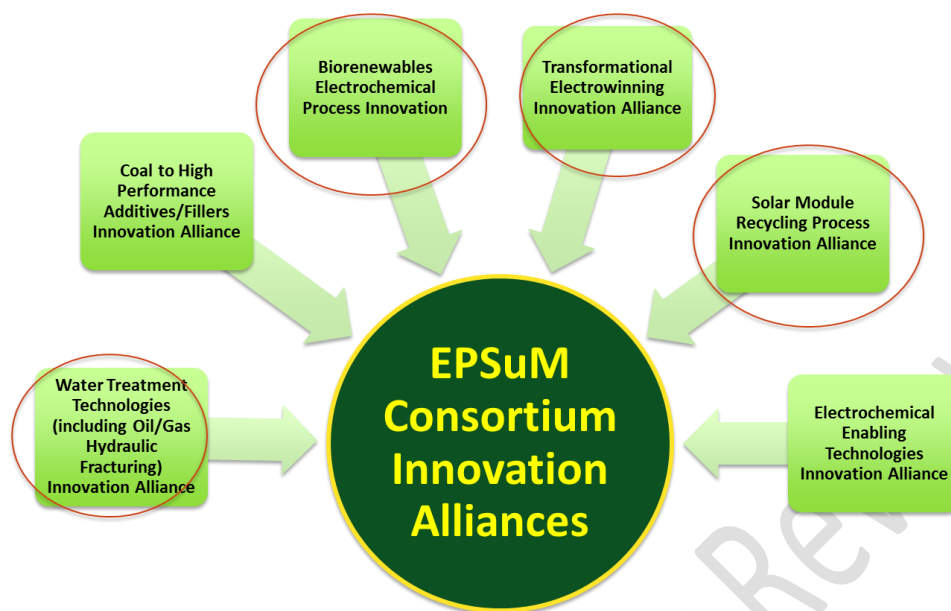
Biorenewables Electrochemical Process Innovation

Transformational Electrowinning Innovation Alliance

Coal to High Performance Additives/Fillers Innovation Alliance

Solar Module Recycling Process Innovation Alliance

EPSuM Consortium Innovation Alliances

Water Treatment Technologies (including Oil/Gas Hydraulic Fracturing) Innovation Alliance

Electrochemical Enabling Technologies Innovation Alliance

Rev